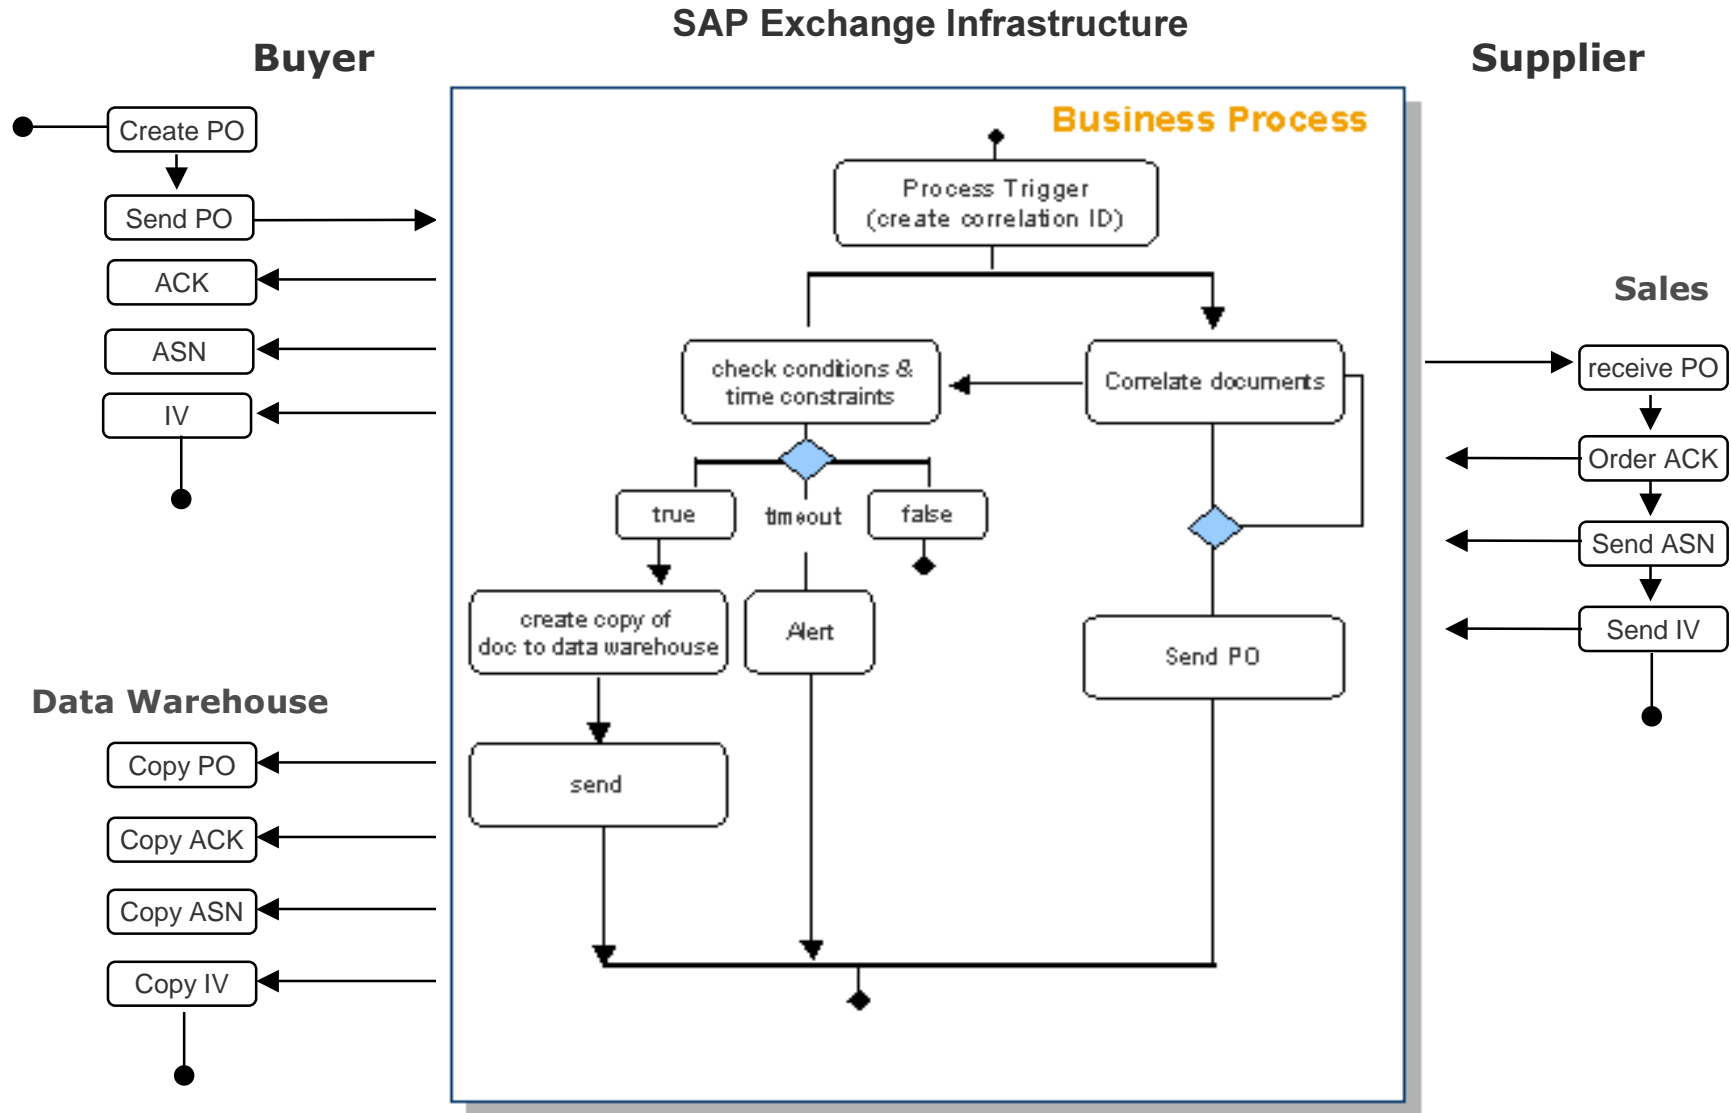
SAP Exchange Infrastructure

Buyer

Supplier

Create PO

Send PO

ACK

ASN

IV

Business Process

Process Trigger
(create correlation ID)

check conditions &
time constraints

Correlate documents

true

timeout

false

create copy of
doc to data warehouse

Alert

Send PO

send

Sales

receive PO

Order ACK

Send ASN

Send IV

Data Warehouse

Copy PO

Copy ACK

Copy ASN

Copy IV